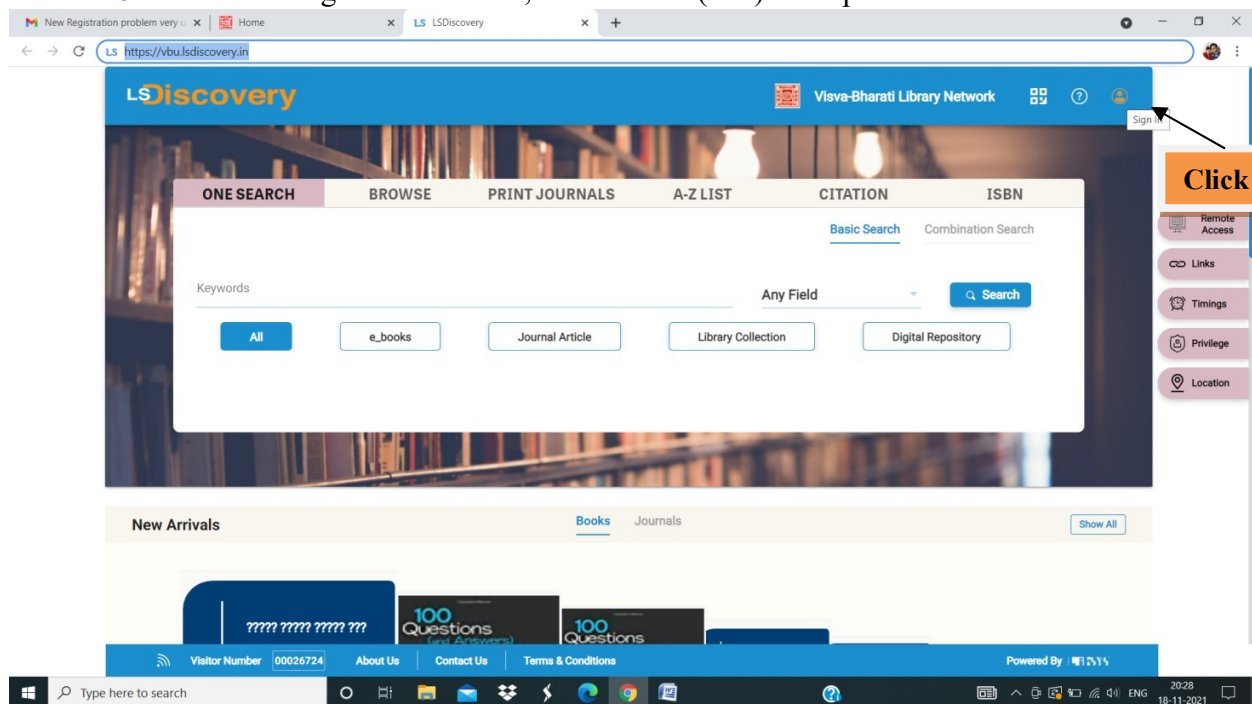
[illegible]

New Registration problem very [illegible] ×
Home ×
LS LSDiscovery ×
+

https://vbu.lsdiscovery.in

LSDiscovery

Visva-Bharati Library Network

Sign In

Click

ONE SEARCH
BROWSE
PRINT JOURNALS
A-Z LIST
CITATION
ISBN

Basic Search
Combination Search

Keywords

Any Field

Search

All
e_books
Journal Article
Library Collection
Digital Repository

Remote Access
Links
Timings
Privilege
Location

New Arrivals

Books
Journals

Show All

????? ????? ????? ???

100 Questions (and Answers)

100 Questions

Visitor Number 00026724
About Us
Contact Us
Terms & Conditions

Powered By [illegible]

Type here to search

ENG
20:28
18-11-2021